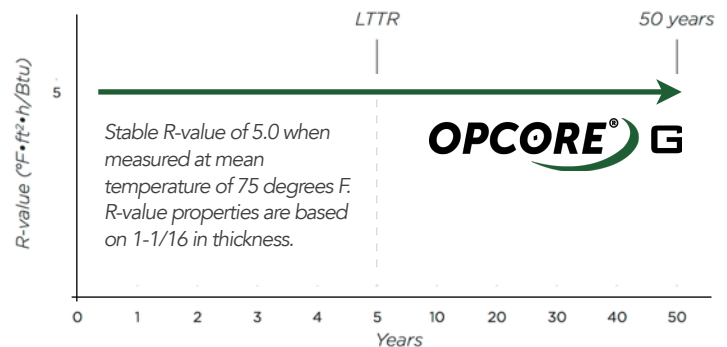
LTTR

50 years

R-value (°F•ft²•h/Btu)

5

Stable R-value of 5.0 when measured at mean temperature of 75 degrees F. R-value properties are based on 1-1/16 in thickness.

OPCORE® G

0 1 2 3 4 5 10 20 30 40 50

Years